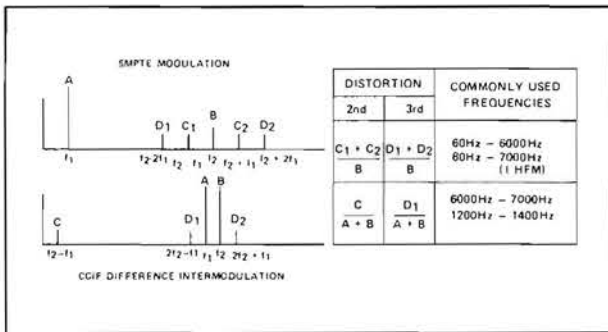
SMPTE MODULATION

A

$D_1$ $C_1$ B $C_2$ $D_2$

$f_1$ $f_2-2f_1$ $f_2-f_1$ $f_2$ $f_2+f_1$ $f_2+2f_1$

C $D_1$ A B $D_2$

$f_2-f_1$ $2f_2-f_1$ $f_1$ $f_2$ $2f_2+f_1$

CCIF DIFFERENCE INTERMODULATION

| DISTORTION 2nd | DISTORTION 3rd | COMMONLY USED FREQUENCIES |
|---|---|---|
| $\frac{C_1+C_2}{B}$ | $\frac{D_1+D_2}{B}$ | 60Hz – 6000Hz<br>80Hz – 7000Hz (I HFM) |
| $\frac{C}{A+B}$ | $\frac{D_1}{A+B}$ | 6000Hz – 7000Hz<br>1200Hz – 1400Hz |